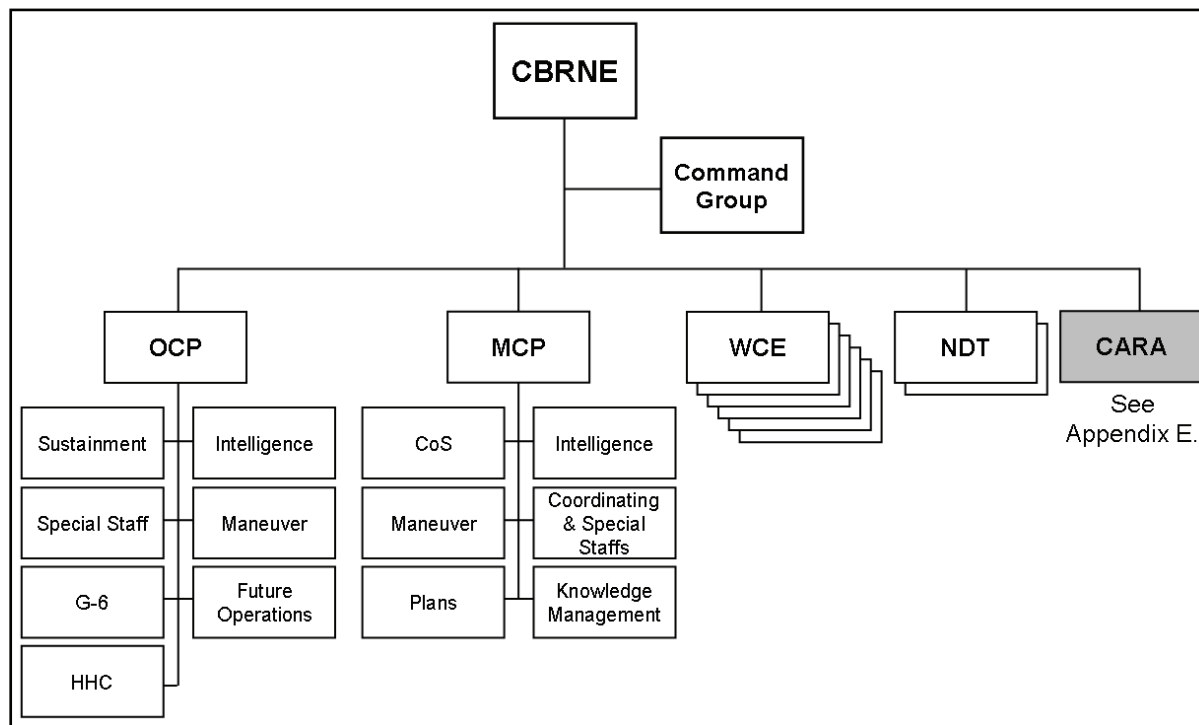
CBRNE

Command Group

OCP

MCP

WCE

NDT

CARA

See Appendix E.

Sustainment

Intelligence

Special Staff

Maneuver

G-6

Future Operations

HHC

CoS

Intelligence

Maneuver

Coordinating & Special Staffs

Plans

Knowledge Management